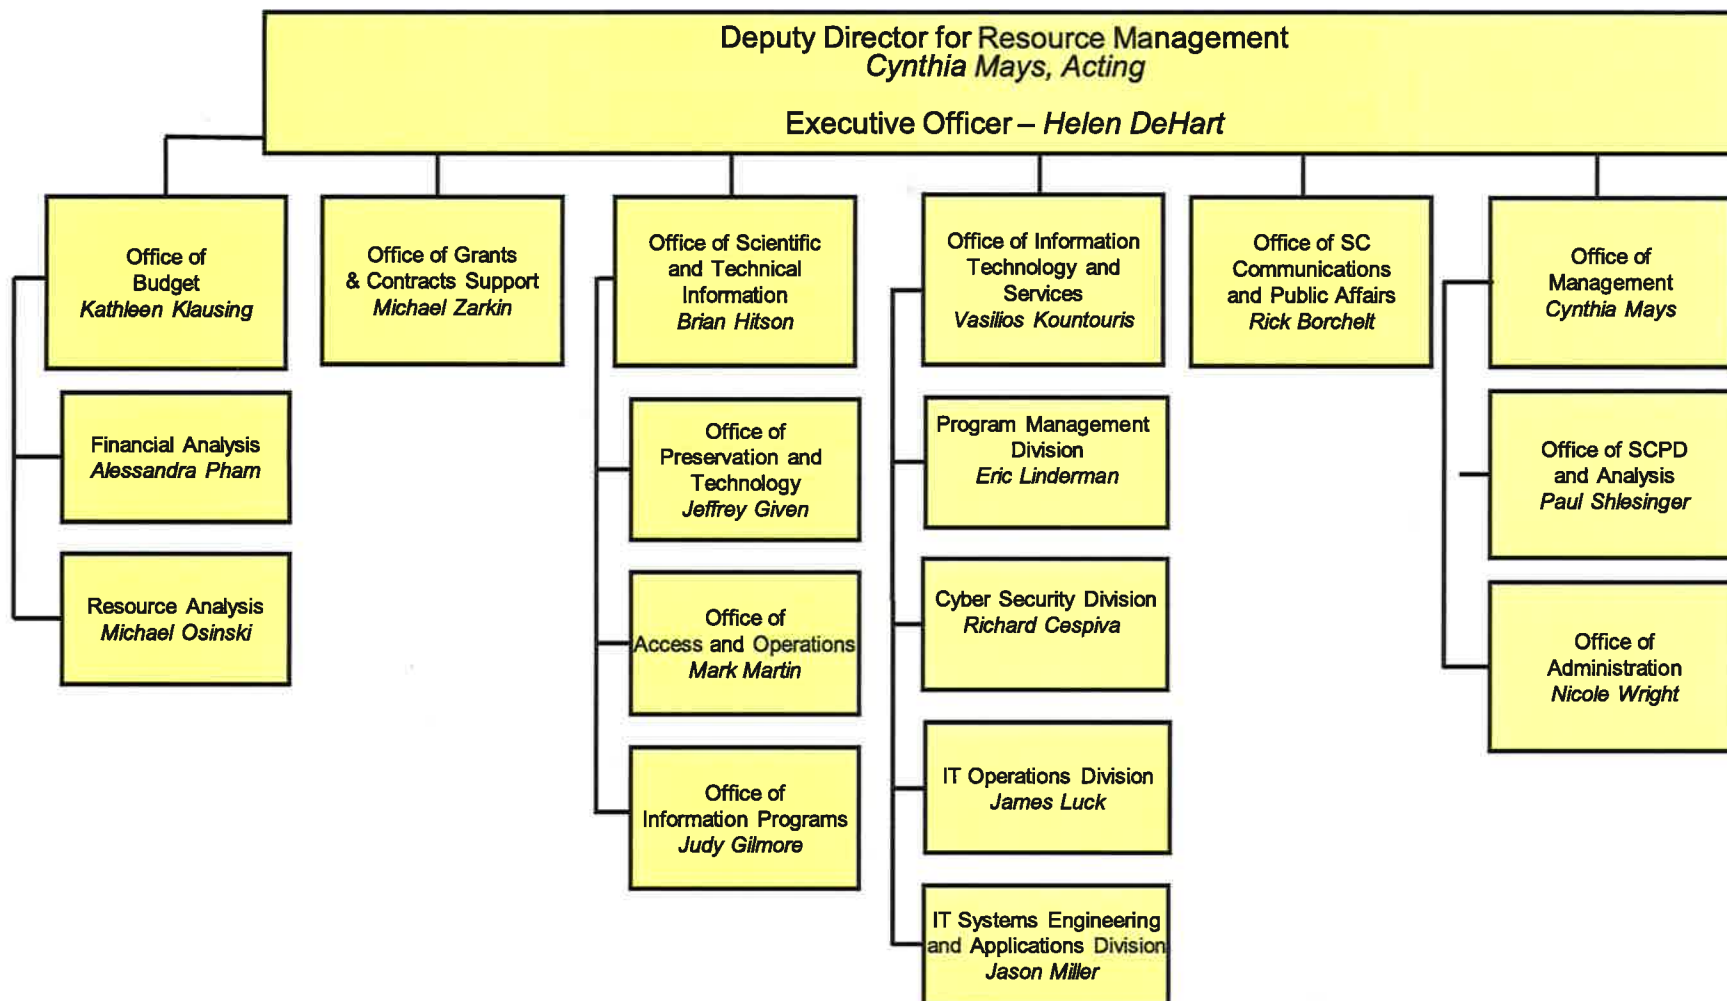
Deputy Director for Resource Management
Cynthia Mays, Acting

Executive Officer – Helen DeHart

Office of Budget
Kathleen Klausing

Financial Analysis
Alessandra Pham

Resource Analysis
Michael Osinski

Office of Grants & Contracts Support
Michael Zarkin

Office of Scientific and Technical Information
Brian Hitson

Office of Preservation and Technology
Jeffrey Given

Office of Access and Operations
Mark Martin

Office of Information Programs
Judy Gilmore

Office of Information Technology and Services
Vasilios Kountouris

Program Management Division
Eric Linderman

Cyber Security Division
Richard Cespiva

IT Operations Division
James Luck

IT Systems Engineering and Applications Division
Jason Miller

Office of SC Communications and Public Affairs
Rick Borchelt

Office of Management
Cynthia Mays

Office of SCPD and Analysis
Paul Shlesinger

Office of Administration
Nicole Wright